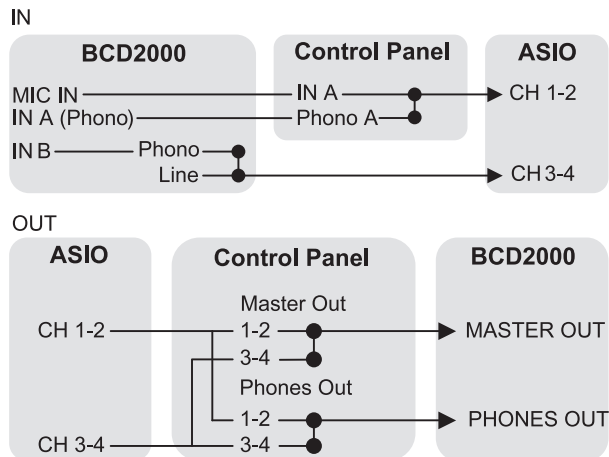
IN

BCD2000

MIC IN
IN A (Phono)
IN B
Phono
Line

Control Panel

IN A
Phono A

ASIO

CH 1-2
CH 3-4

OUT

ASIO

CH 1-2
CH 3-4

Control Panel

Master Out
1-2
3-4
Phones Out
1-2
3-4

BCD2000

MASTER OUT
PHONES OUT